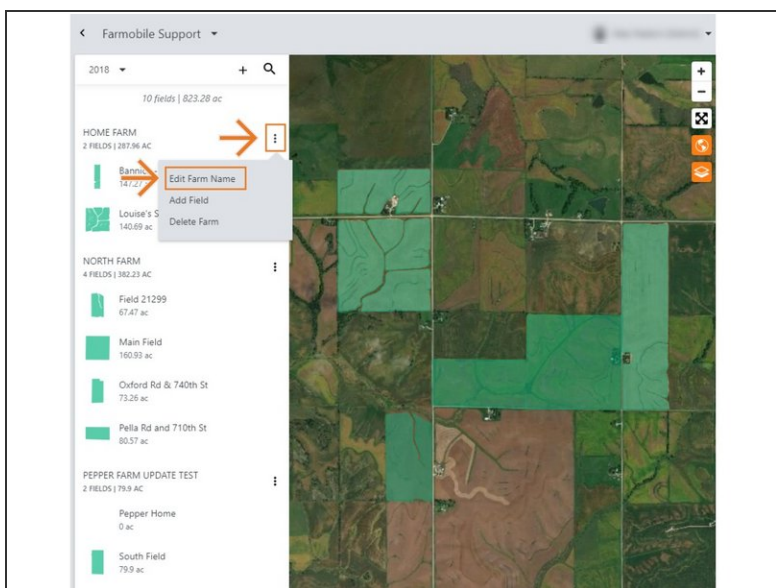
Farmobile Support

2018

10 fields | 823.28 ac

HOME FARM
2 FIELDS | 287.96 AC

Bannis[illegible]
147.27

Edit Farm Name
Add Field
Delete Farm

Louise's S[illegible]
140.69 ac

NORTH FARM
4 FIELDS | 382.23 AC

Field 21299
67.47 ac

Main Field
160.93 ac

Oxford Rd & 740th St
73.26 ac

Pella Rd and 710th St
80.57 ac

PEPPER FARM UPDATE TEST
2 FIELDS | 79.9 AC

Pepper Home
0 ac

South Field
79.9 ac